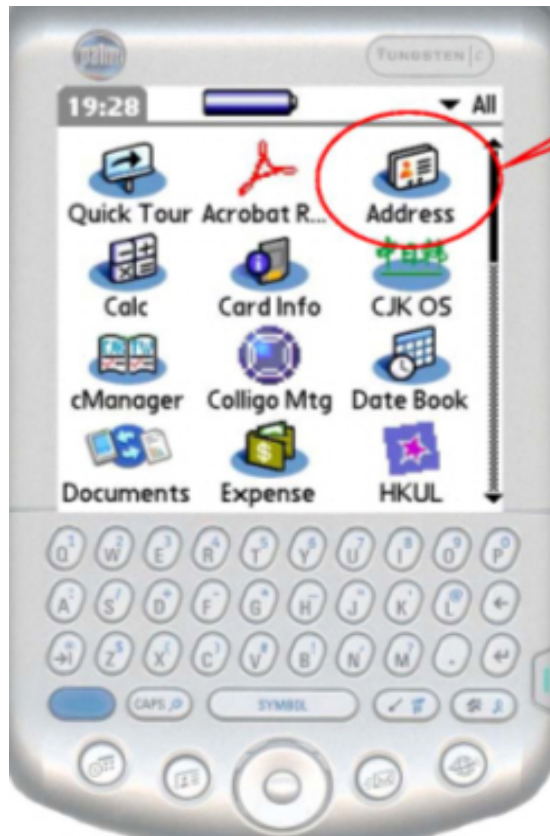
palm

TUNGSTEN | C

19:28

All

Quick Tour

Acrobat R...

Address

Calc

Card Info

中日韩

CJK OS

cManager

Colligo Mtg

Date Book

Documents

Expense

HKUL

Q W E R T Y U I O P

A S D F G H J K L

Z X C V B N M

CAPS

SYMBOL